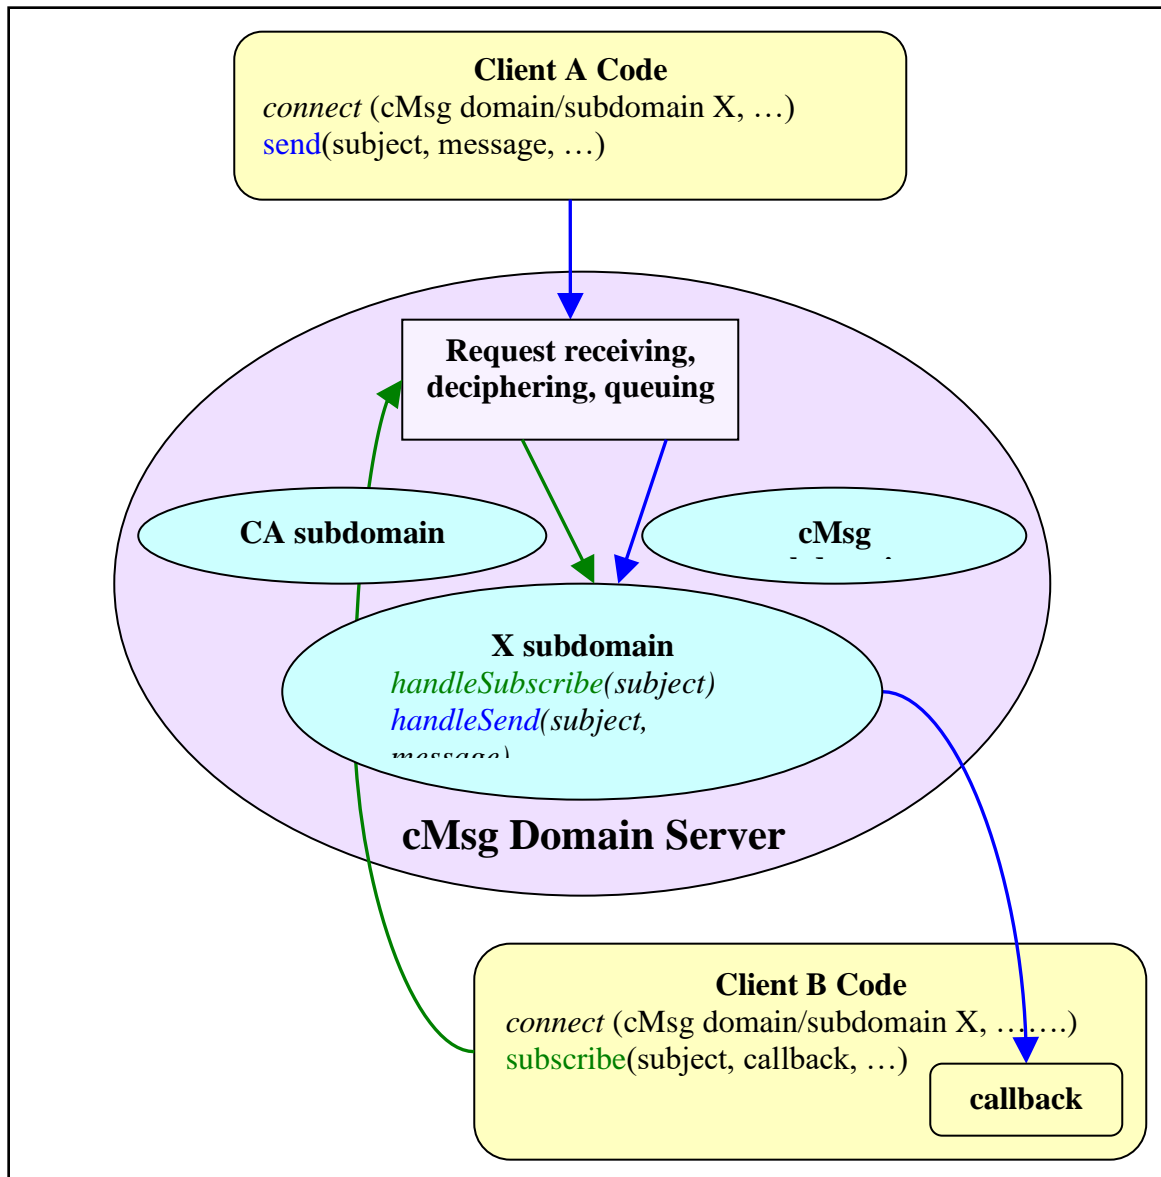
Client A Code
connect (cMsg domain/subdomain X, …)
send(subject, message, …)

Request receiving, deciphering, queuing

CA subdomain

cMsg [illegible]

X subdomain
handleSubscribe(subject)
handleSend(subject, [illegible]

cMsg Domain Server

Client B Code
connect (cMsg domain/subdomain X, …….)
subscribe(subject, callback, …)

callback